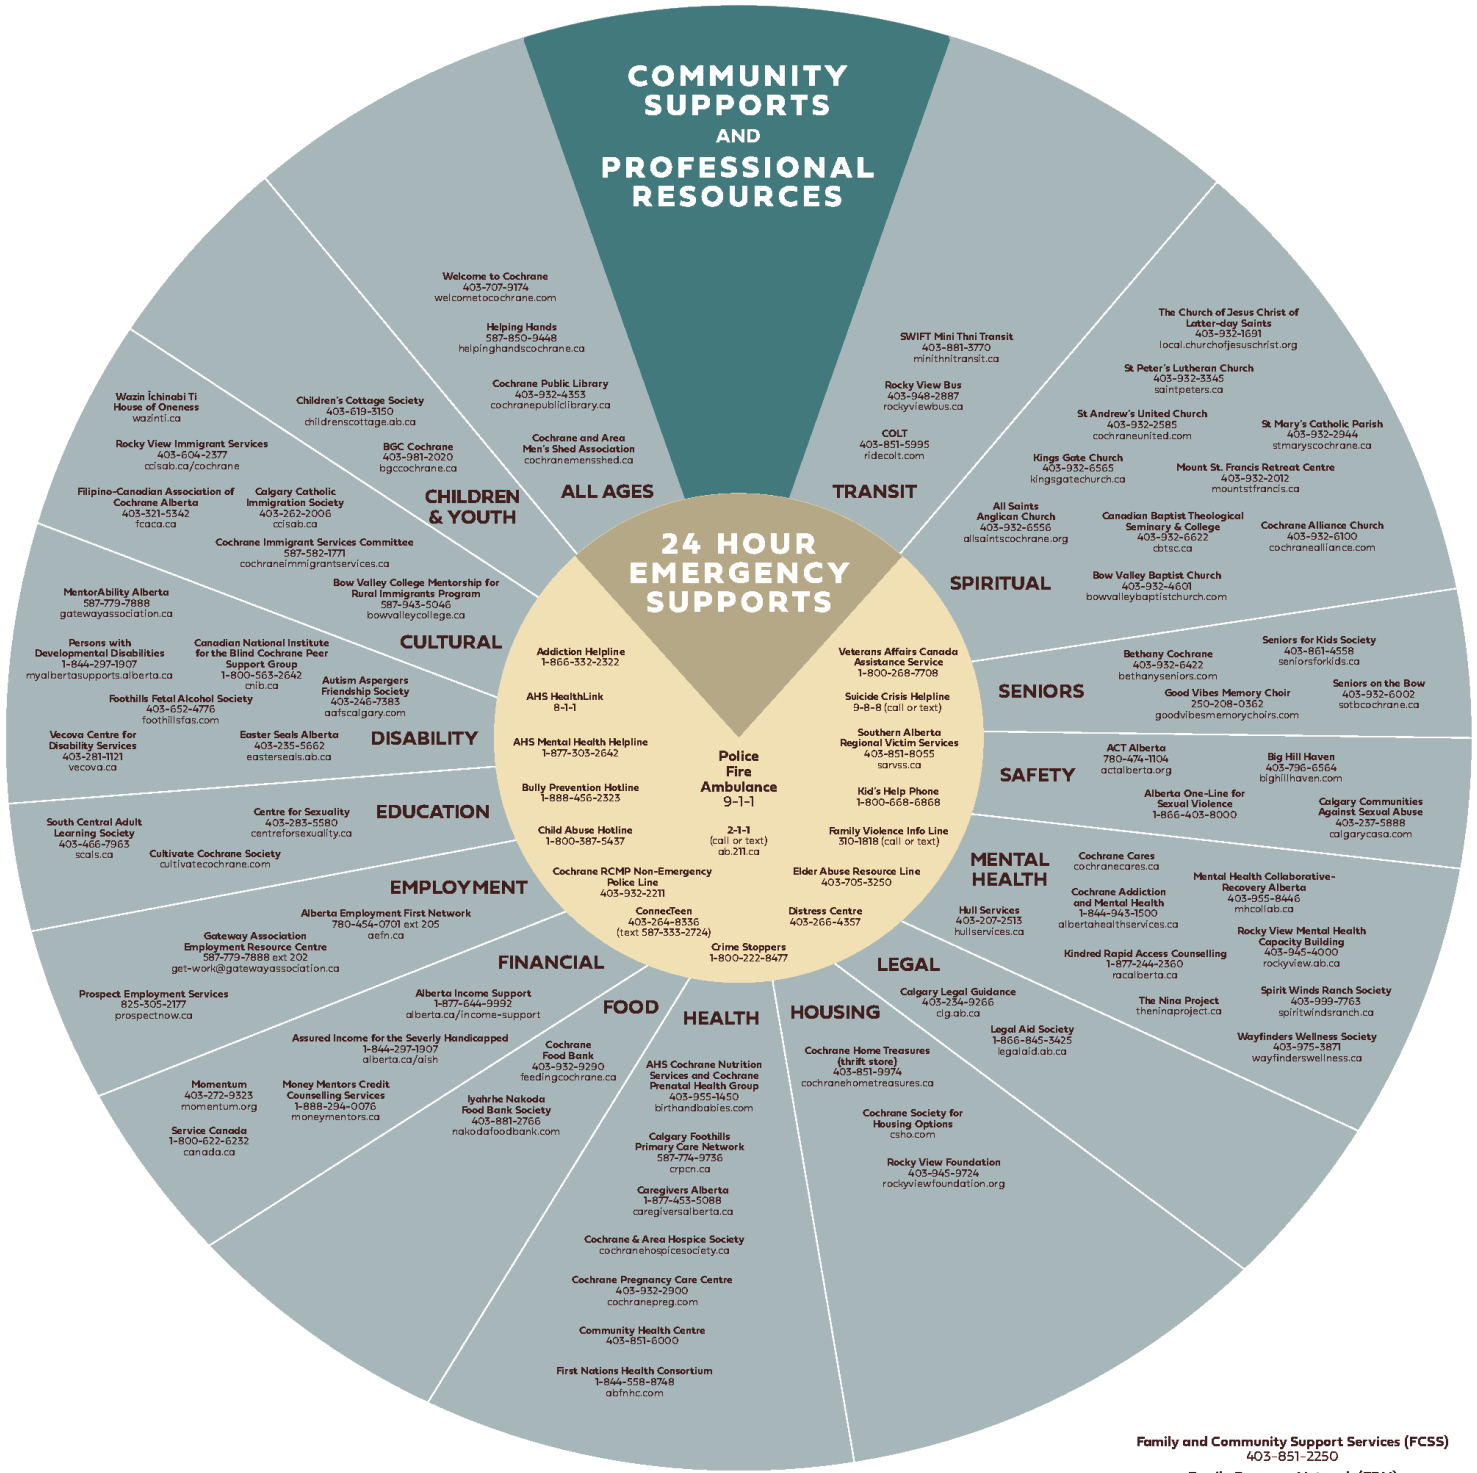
COMMUNITY SUPPORTS AND PROFESSIONAL RESOURCES

Welcome to Cochrane
403-707-9174
welcometocochrane.com

Helping Hands
587-850-9448
helpinghandscochrane.ca

Cochrane Public Library
403-932-4353
cochranepubliclibrary.ca

Cochrane and Area Men's Shed Association
cochranemensshed.ca

ALL AGES

SWIFT Mini Thni Transit
403-881-3770
minithnitransit.ca

Rocky View Bus
403-948-2887
rockyviewbus.ca

COLT
403-851-5995
ridecolt.com

TRANSIT

The Church of Jesus Christ of Latter-day Saints
403-932-1691
local.churchofjesuschrist.org

St Peter's Lutheran Church
403-932-3345
saintpeters.ca

St Andrew's United Church
403-932-2585
cochraneunited.com

St Mary's Catholic Parish
403-932-2944
stmaryscochrane.ca

Kings Gate Church
403-932-6565
kingsgatechurch.ca

Mount St. Francis Retreat Centre
403-932-2012
mountstfrancis.ca

All Saints Anglican Church
403-932-6556
allsaintscochrane.org

Canadian Baptist Theological Seminary & College
403-932-6622
cbtsc.ca

Cochrane Alliance Church
403-932-6100
cochranealliance.com

SPIRITUAL

Bow Valley Baptist Church
403-932-4601
bowvalleybaptistchurch.com

Children's Cottage Society
403-619-3150
childrenscottage.ab.ca

BGC Cochrane
403-981-2020
bgccochrane.ca

CHILDREN & YOUTH

Wazin Îchinabi Ti House of Oneness
wazinti.ca

Rocky View Immigrant Services
403-604-2377
ccisab.ca/cochrane

Filipino-Canadian Association of Cochrane Alberta
403-321-5342
fcaca.ca

Calgary Catholic Immigration Society
403-262-2006
ccisab.ca

Cochrane Immigrant Services Committee
587-582-1771
cochraneimmigrantservices.ca

Bow Valley College Mentorship for Rural Immigrants Program
587-943-5046
bowvalleycollege.ca

CULTURAL

MentorAbility Alberta
587-779-7888
gatewayassociation.ca

Persons with Developmental Disabilities
1-844-297-1907
myalbertasupports.alberta.ca

Canadian National Institute for the Blind Cochrane Peer Support Group
1-800-563-2642
cnib.ca

Autism Aspergers Friendship Society
403-246-7383
aafscalgary.com

Foothills Fetal Alcohol Society
403-652-4776
foothillsfas.com

Vecova Centre for Disability Services
403-281-1121
vecova.ca

Easter Seals Alberta
403-235-5662
easterseals.ab.ca

DISABILITY

South Central Adult Learning Society
403-466-7963
scals.ca

Centre for Sexuality
403-283-5580
centreforsexuality.ca

Cultivate Cochrane Society
cultivatecochrane.com

EDUCATION

EMPLOYMENT

Alberta Employment First Network
780-454-0701 ext 205
aefn.ca

Gateway Association Employment Resource Centre
587-779-7888 ext 202
get-work@gatewayassociation.ca

Prospect Employment Services
825-305-2177
prospectnow.ca

24 HOUR EMERGENCY SUPPORTS

Addiction Helpline
1-866-332-2322

AHS HealthLink
8-1-1

AHS Mental Health Helpline
1-877-303-2642

Bully Prevention Hotline
1-888-456-2323

Child Abuse Hotline
1-800-387-5437

Police
Fire
Ambulance
9-1-1

2-1-1
(call or text)
ab.211.ca

Veterans Affairs Canada Assistance Service
1-800-268-7708

Suicide Crisis Helpline
9-8-8 (call or text)

Southern Alberta Regional Victim Services
403-851-8055
sarvss.ca

Kid's Help Phone
1-800-668-6868

Family Violence Info Line
310-1818 (call or text)

Cochrane RCMP Non-Emergency Police Line
403-932-2211

Elder Abuse Resource Line
403-705-3250

ConnecTeen
403-264-8336
(text 587-333-2724)

Distress Centre
403-266-4357

Crime Stoppers
1-800-222-8477

Bethany Cochrane
403-932-6422
bethanyseniors.com

Seniors for Kids Society
403-861-4558
seniorsforkids.ca

Good Vibes Memory Choir
250-208-0362
goodvibesmemorychoirs.com

Seniors on the Bow
403-932-6002
sotbcochrane.ca

SENIORS

ACT Alberta
780-474-1104
actalberta.org

Big Hill Haven
403-796-6564
bighillhaven.com

SAFETY

Alberta One-Line for Sexual Violence
1-866-403-8000

Calgary Communities Against Sexual Abuse
403-237-5888
calgarycasa.com

MENTAL HEALTH

Cochrane Cares
cochranecares.ca

Cochrane Addiction and Mental Health
1-844-943-1500
albertahealthservices.ca

Mental Health Collaborative-Recovery Alberta
403-955-8446
mhcollab.ca

Hull Services
403-207-2513
hullservices.ca

Rocky View Mental Health Capacity Building
403-945-4000
rockyview.ab.ca

Kindred Rapid Access Counselling
1-877-244-2360
racalberta.ca

Spirit Winds Ranch Society
403-999-7763
spiritwindsranch.ca

The Nina Project
theninaproject.ca

Wayfinders Wellness Society
403-975-3871
wayfinderswellness.ca

LEGAL

Calgary Legal Guidance
403-234-9266
clg.ab.ca

Legal Aid Society
1-866-845-3425
legalaid.ab.ca

FINANCIAL

Alberta Income Support
1-877-644-9992
alberta.ca/income-support

Assured Income for the Severly Handicapped
1-844-297-1907
alberta.ca/aish

Momentum
403-272-9323
momentum.org

Money Mentors Credit Counselling Services
1-888-294-0076
moneymentors.ca

Service Canada
1-800-622-6232
canada.ca

FOOD

Cochrane Food Bank
403-932-9290
feedingcochrane.ca

Iyahrhe Nakoda Food Bank Society
403-881-2766
nakodafoodbank.com

HEALTH

AHS Cochrane Nutrition Services and Cochrane Prenatal Health Group
403-955-1450
birthandbabies.com

Calgary Foothills Primary Care Network
587-774-9736
crpcn.ca

Caregivers Alberta
1-877-453-5088
caregiversalberta.ca

Cochrane & Area Hospice Society
cochranehospicesociety.ca

Cochrane Pregnancy Care Centre
403-932-2900
cochranepreg.com

Community Health Centre
403-851-6000

First Nations Health Consortium
1-844-558-8748
abfnhc.com

HOUSING

Cochrane Home Treasures (thrift store)
403-851-9974
cochranehometreasures.ca

Cochrane Society for Housing Options
csho.com

Rocky View Foundation
403-945-9724
rockyviewfoundation.org

Family and Community Support Services (FCSS)
403-851-2250
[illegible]